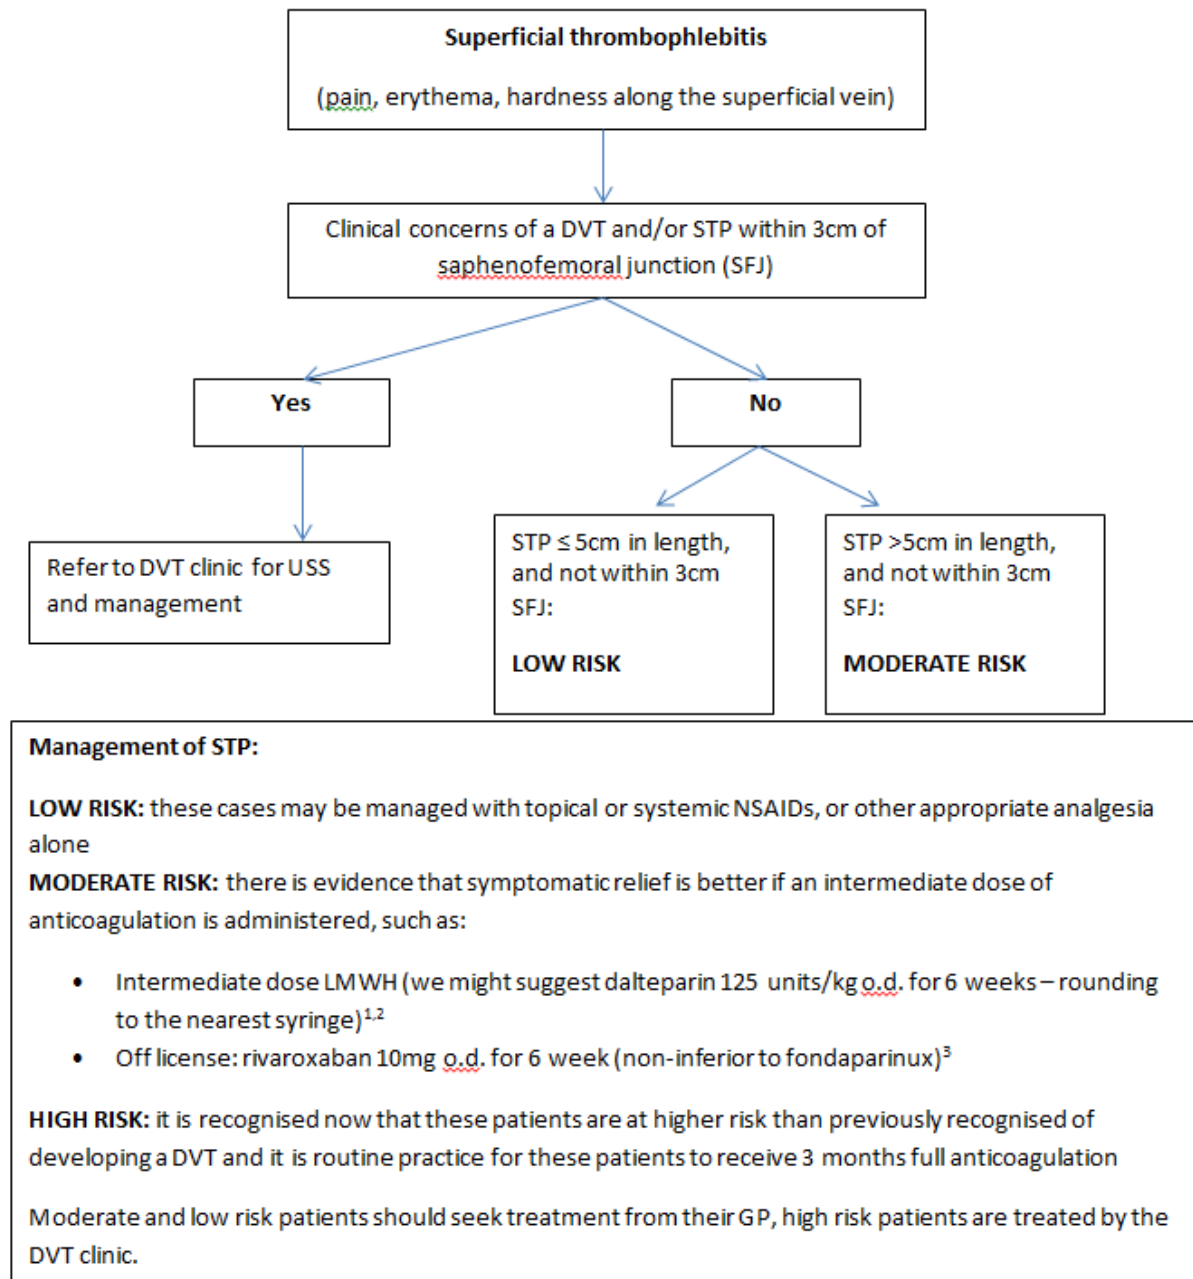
**Superficial thrombophlebitis**

(pain, erythema, hardness along the superficial vein)

Clinical concerns of a DVT and/or STP within 3cm of saphenofemoral junction (SFJ)

**Yes**

**No**

Refer to DVT clinic for USS and management

STP $\leq$ 5cm in length, and not within 3cm SFJ:

**LOW RISK**

STP >5cm in length, and not within 3cm SFJ:

**MODERATE RISK**

**Management of STP:**

**LOW RISK:** these cases may be managed with topical or systemic NSAIDs, or other appropriate analgesia alone

**MODERATE RISK:** there is evidence that symptomatic relief is better if an intermediate dose of anticoagulation is administered, such as:

- Intermediate dose LMWH (we might suggest dalteparin 125 units/kg o.d. for 6 weeks – rounding to the nearest syringe)$^{1,2}$
- Off license: rivaroxaban 10mg o.d. for 6 week (non-inferior to fondaparinux)$^{3}$

**HIGH RISK:** it is recognised now that these patients are at higher risk than previously recognised of developing a DVT and it is routine practice for these patients to receive 3 months full anticoagulation

Moderate and low risk patients should seek treatment from their GP, high risk patients are treated by the DVT clinic.